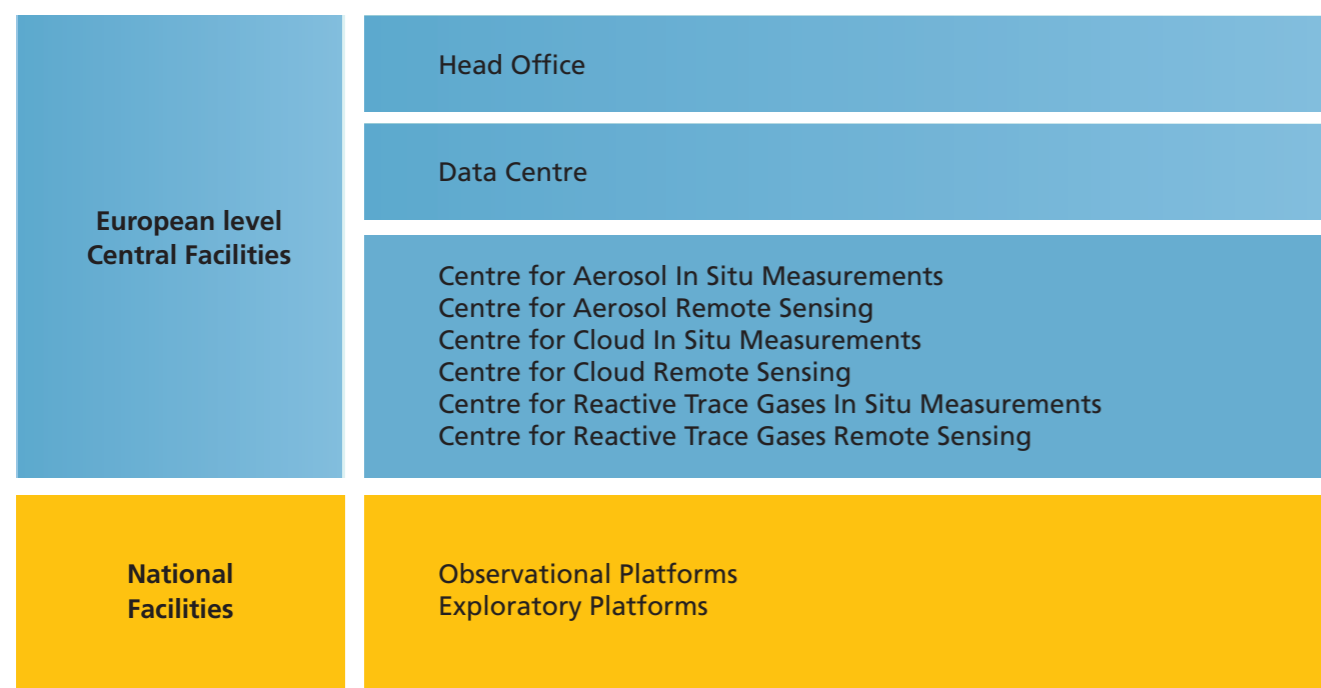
European level
Central Facilities

Head Office

Data Centre

Centre for Aerosol In Situ Measurements
Centre for Aerosol Remote Sensing
Centre for Cloud In Situ Measurements
Centre for Cloud Remote Sensing
Centre for Reactive Trace Gases In Situ Measurements
Centre for Reactive Trace Gases Remote Sensing

National
Facilities

Observational Platforms
Exploratory Platforms